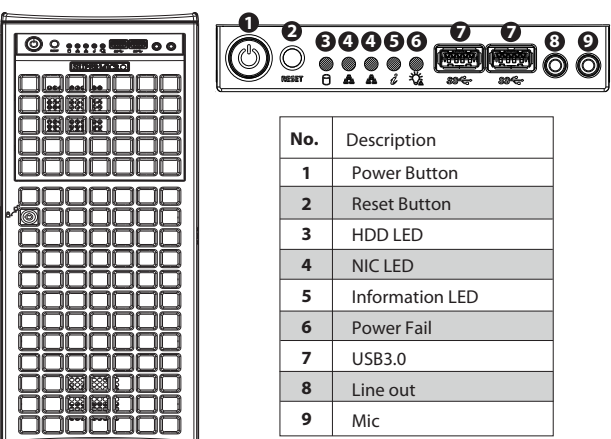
1 2 3 4 4 5 6 7 7 8 9

RESET

| No. | Description |
|---|---|
| 1 | Power Button |
| 2 | Reset Button |
| 3 | HDD LED |
| 4 | NIC LED |
| 5 | Information LED |
| 6 | Power Fail |
| 7 | USB3.0 |
| 8 | Line out |
| 9 | Mic |